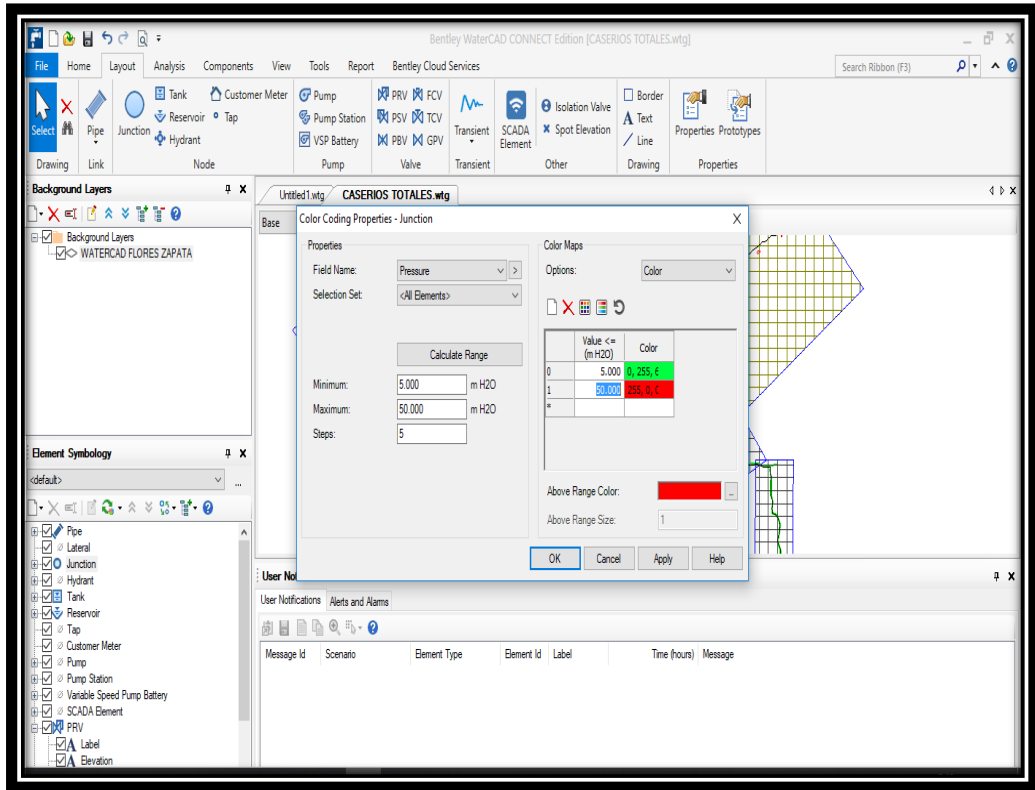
Bentley WaterCAD CONNECT Edition [CASERIOS TOTALES.wtg]

File Home Layout Analysis Components View Tools Report Bentley Cloud Services

Search Ribbon (F3)

Select Pipe Junction Tank Reservoir Hydrant Customer Meter Tap Pump Pump Station VSP Battery PRV PSV PBV FCV TCV GPV Transient SCADA Element Isolation Valve Spot Elevation Border Text Line Properties Prototypes

Drawing Link Node Pump Valve Transient Other Drawing Properties

Background Layers

Background Layers
WATERCAD FLORES ZAPATA

Untitled1.wtg CASERIOS TOTALES.wtg

Base

Color Coding Properties - Junction

Properties

Field Name: Pressure

Selection Set: <All Elements>

Calculate Range

Minimum: 5.000 m H2O

Maximum: 50.000 m H2O

Steps: 5

Color Maps

Options: Color

| | Value <= (m H2O) | Color |
|---|---|---|
| 0 | 5.000 | 0, 255, ( |
| 1 | 50.000 | 255, 0, ( |
| * | | |

Above Range Color:

Above Range Size: 1

OK Cancel Apply Help

Element Symbology

<default>

Pipe
Lateral
Junction
Hydrant
Tank
Reservoir
Tap
Customer Meter
Pump
Pump Station
Variable Speed Pump Battery
SCADA Element
PRV
Label
Elevation

User No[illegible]

User Notifications Alerts and Alarms

Message Id Scenario Element Type Element Id Label Time (hours) Message